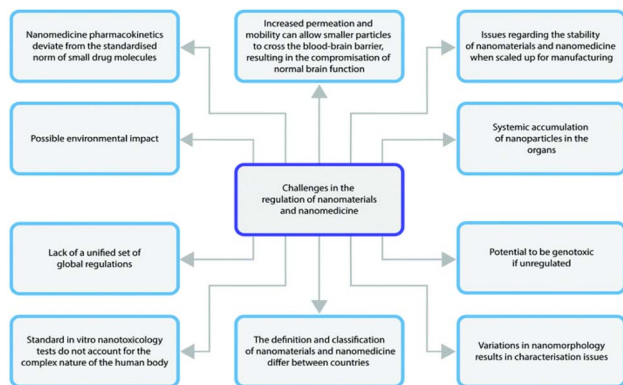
Nanomedicine pharmacokinetics deviate from the standardised norm of small drug molecules

Increased permeation and mobility can allow smaller particles to cross the blood-brain barrier, resulting in the compromisation of normal brain function

Issues regarding the stability of nanomaterials and nanomedicine when scaled up for manufacturing

Possible environmental impact

Challenges in the regulation of nanomaterials and nanomedicine

Systemic accumulation of nanoparticles in the organs

Lack of a unified set of global regulations

Potential to be genotoxic if unregulated

Standard in vitro nanotoxicology tests do not account for the complex nature of the human body

The definition and classification of nanomaterials and nanomedicine differ between countries

Variations in nanomorphology results in characterisation issues